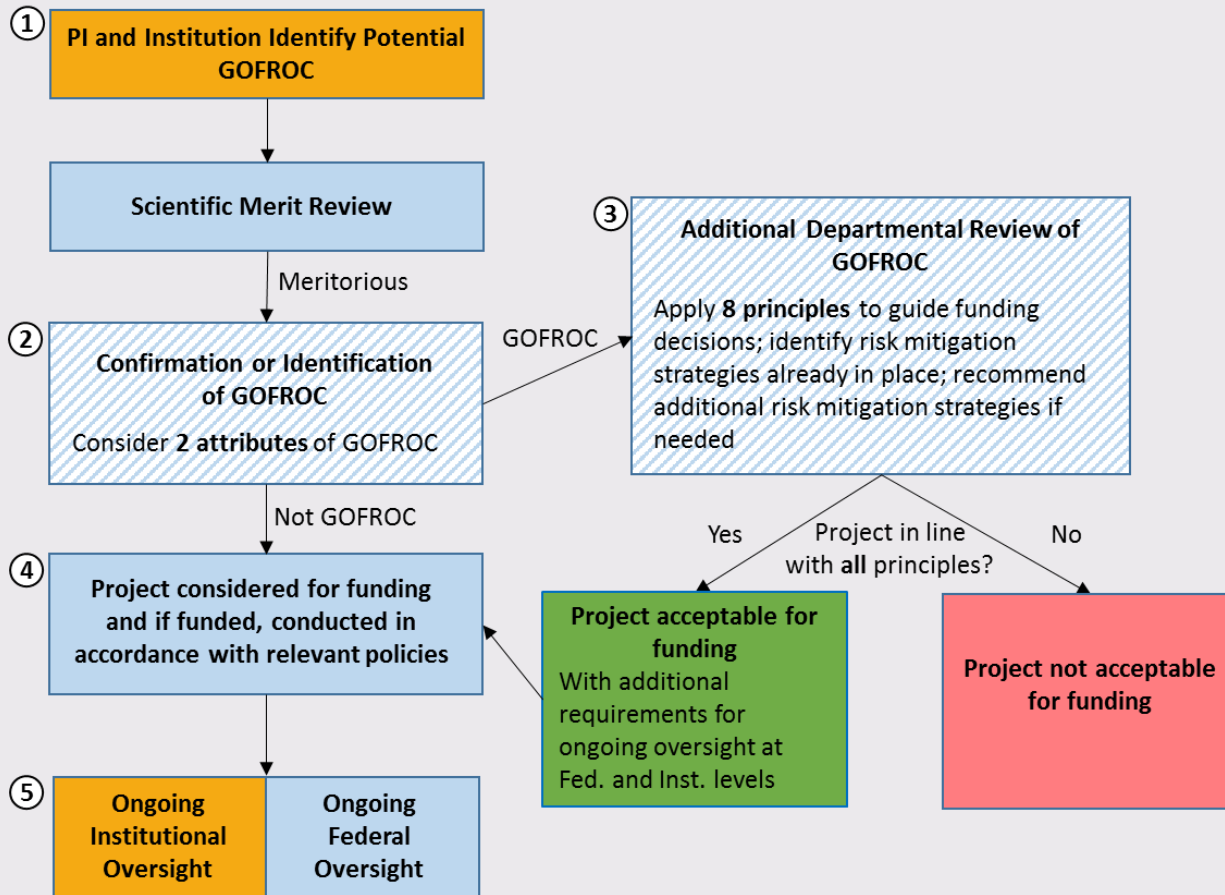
①
PI and Institution Identify Potential GOFROC

Scientific Merit Review

Meritorious

②
Confirmation or Identification of GOFROC
Consider 2 attributes of GOFROC

GOFROC

③
Additional Departmental Review of GOFROC
Apply 8 principles to guide funding decisions; identify risk mitigation strategies already in place; recommend additional risk mitigation strategies if needed

Not GOFROC

Yes

Project in line with all principles?

No

④
Project considered for funding and if funded, conducted in accordance with relevant policies

Project acceptable for funding
With additional requirements for ongoing oversight at Fed. and Inst. levels

Project not acceptable for funding

⑤
Ongoing Institutional Oversight

Ongoing Federal Oversight